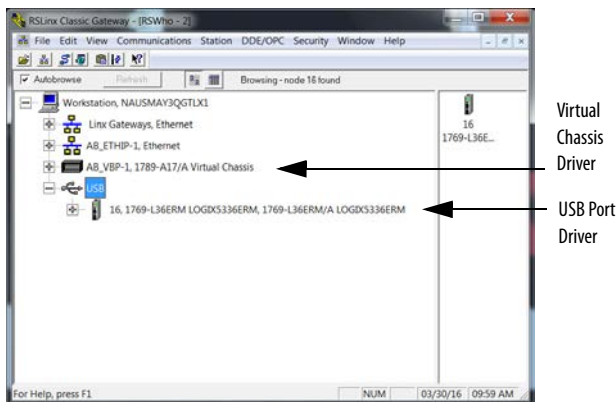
RSLinx Classic Gateway - [RSWho - 2]

File Edit View Communications Station DDE/OPC Security Window Help

Autobrowse Refresh Browsing - node 16 found

Workstation, NAUSMAY3QGTLX1

Linx Gateways, Ethernet

AB_ETHIP-1, Ethernet

AB_VBP-1, 1789-A17/A Virtual Chassis

USB

16, 1769-L36ERM LOGIX5336ERM, 1769-L36ERM/A LOGIX5336ERM

16
1769-L36E...

Virtual Chassis Driver

USB Port Driver

For Help, press F1

NUM

03/30/16 09:59 AM